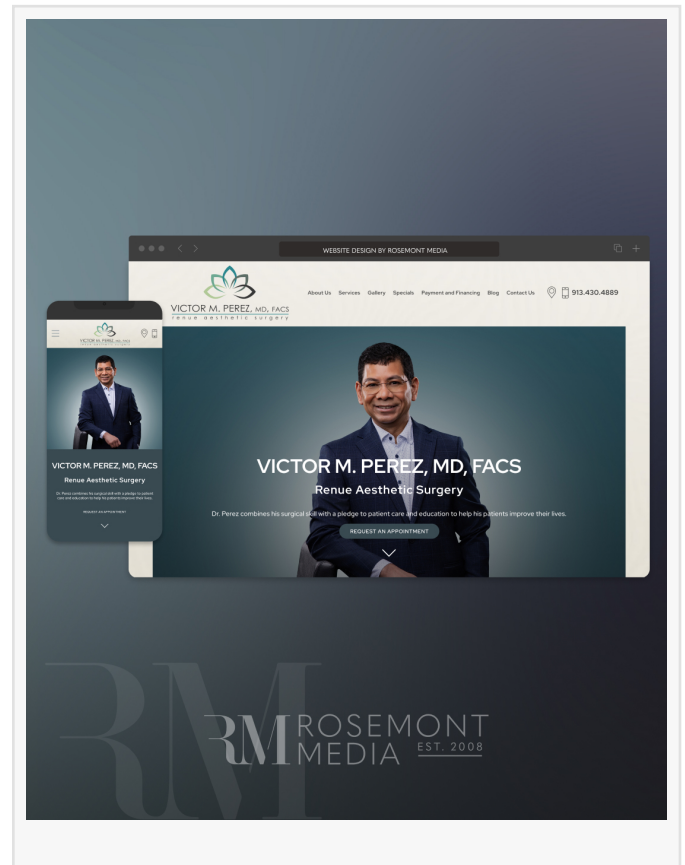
WEBSITE DESIGN BY ROSEMONT MEDIA

VICTOR M. PEREZ, MD, FACS
renue aesthetic surgery

About Us Services Gallery Specials Payment and Financing Blog Contact Us 913.430.4889

VICTOR M. PEREZ, MD, FACS

Renue Aesthetic Surgery

Dr. Perez combines his surgical skill with a pledge to patient care and education to help his patients improve their lives.

REQUEST AN APPOINTMENT

VICTOR M. PEREZ, MD, FACS

VICTOR M. PEREZ, MD, FACS

Renue Aesthetic Surgery

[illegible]

REQUEST AN APPOINTMENT

RM ROSEMONT MEDIA EST. 2008